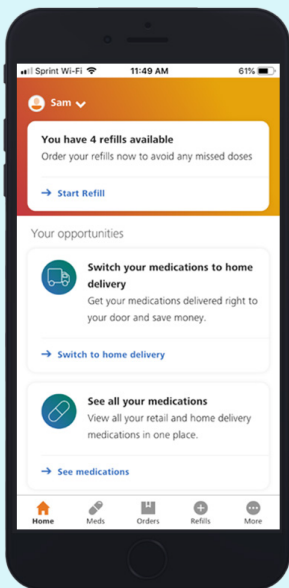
Sprint Wi-Fi 11:49 AM 61%

Sam

You have 4 refills available
Order your refills now to avoid any missed doses

→ Start Refill

Your opportunities

Switch your medications to home delivery
Get your medications delivered right to your door and save money.

→ Switch to home delivery

See all your medications
View all your retail and home delivery medications in one place.

→ See medications

Home Meds Orders Refills More